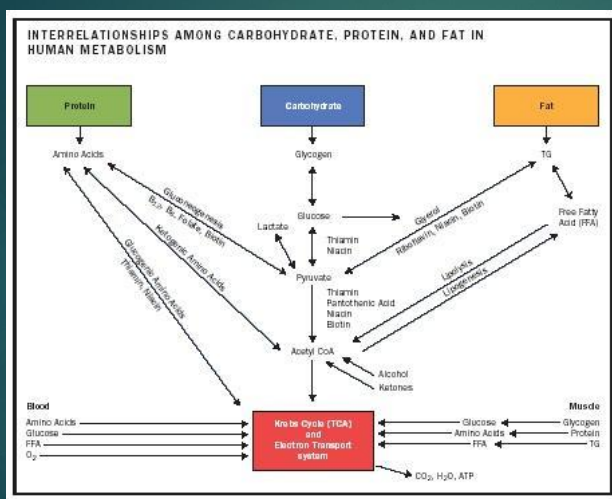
INTERRELATIONSHIPS AMONG CARBOHYDRATE, PROTEIN, AND FAT IN HUMAN METABOLISM

Protein

Carbohydrate

Fat

Amino Acids

Glycogen

TG

Gluconeogenesis
$B_{12}$, $B_6$, Folate, Biotin

Glucose

Glycerol
Riboflavin, Niacin, Biotin

Free Fatty Acid (FFA)

Lactate

Thiamin
Niacin

Ketogenic Amino Acids

Pyruvate

Glucogenic Amino Acids
Thiamin, Niacin

Thiamin
Pantothenic Acid
Niacin
Biotin

Lipolysis
Lipogenesis

Acetyl CoA

Alcohol
Ketones

Blood
Amino Acids
Glucose
FFA
$O_2$

Krebs Cycle (TCA) and Electron Transport system

Muscle
Glucose ← Glycogen
Amino Acids ← Protein
FFA ← TG

$CO_2$, $H_2O$, ATP